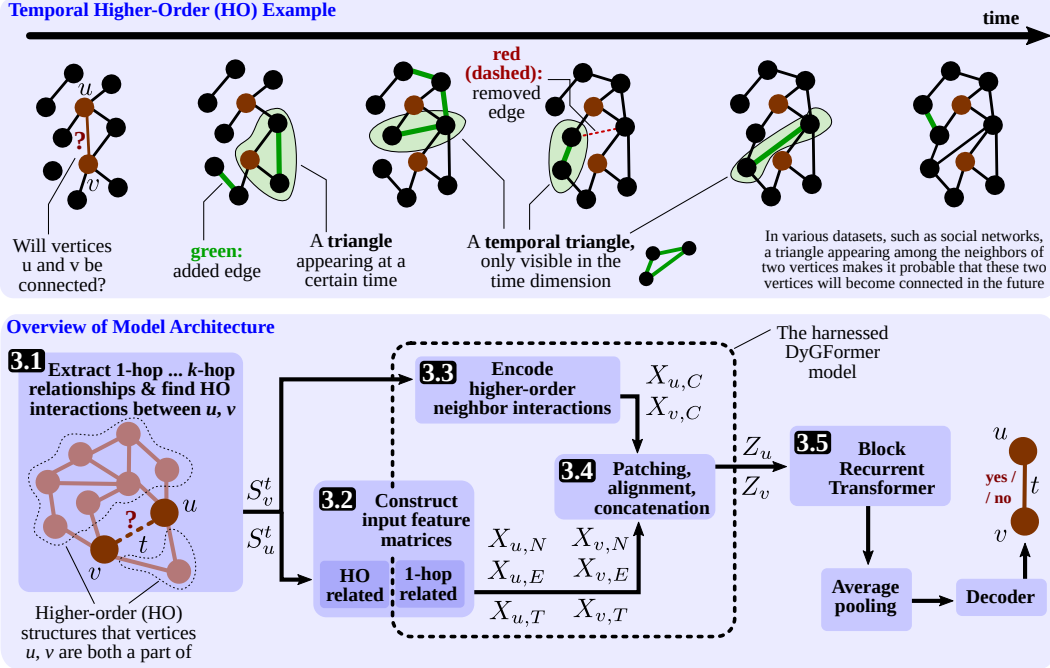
Temporal Higher-Order (HO) Example

time

u

?

v

Will vertices u and v be connected?

green: added edge

A triangle appearing at a certain time

red (dashed): removed edge

A temporal triangle, only visible in the time dimension

In various datasets, such as social networks, a triangle appearing among the neighbors of two vertices makes it probable that these two vertices will become connected in the future

Overview of Model Architecture

3.1 Extract 1-hop ... k-hop relationships & find HO interactions between u, v

?

u

t

v

Higher-order (HO) structures that vertices u, v are both a part of

$S_v^t$

$S_u^t$

3.2 Construct input feature matrices

HO related

1-hop related

The harnessed DyGFormer model

3.3 Encode higher-order neighbor interactions

$X_{u,C}$

$X_{v,C}$

3.4 Patching, alignment, concatenation

$X_{u,N}$ $X_{v,N}$

$X_{u,E}$ $X_{v,E}$

$X_{u,T}$ $X_{v,T}$

$Z_u$

$Z_v$

3.5 Block Recurrent Transformer

Average pooling

Decoder

u

yes / / no

t

v